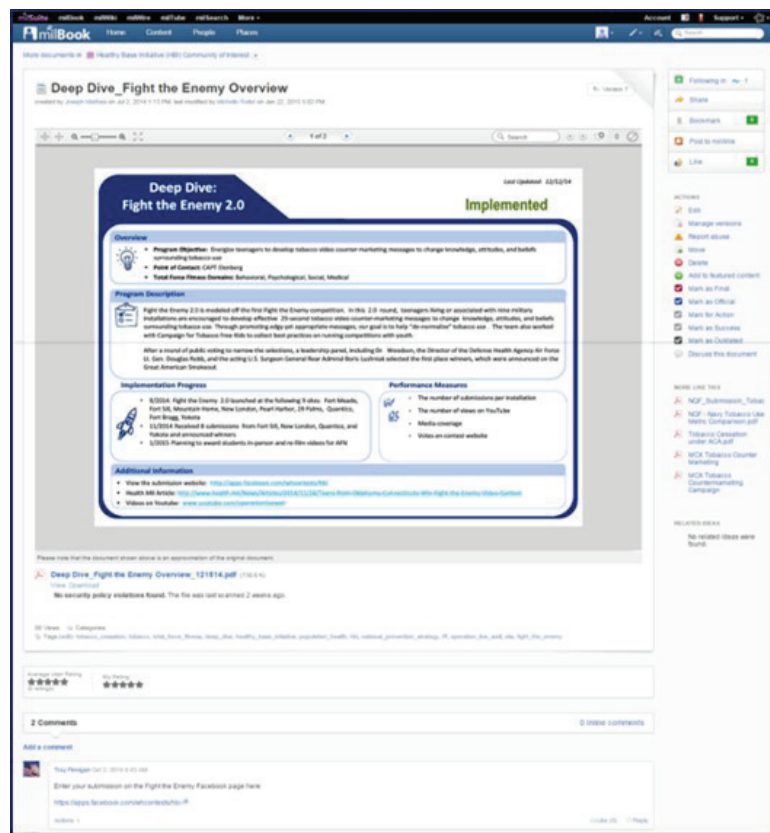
milSuite milBook milWiki milWire milTube milSearch More

Account Support

milBook Home Content People Places

More documents in Healthy Base Initiative (HBI) Community of Interest

Deep Dive_Fight the Enemy Overview

created by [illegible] on Jul 2, 2014 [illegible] last modified by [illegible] on Jan 22, 2015 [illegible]

Version 7

1 of 2

Search

Deep Dive:
Fight the Enemy 2.0

Last Updated: 12/12/14

Implemented

Overview

• Program Objective: Energize teenagers to develop tobacco video counter marketing messages to change knowledge, attitudes, and beliefs surrounding tobacco use
• Point of Contact: CAPT Ekmberg
• Total Force Fitness Domains: Behavioral, Psychological, Social, Medical

Program Description

Fight the Enemy 2.0 is modeled off the first Fight the Enemy competition. In this 2.0 round, teenagers living or associated with nine military installations are encouraged to develop effective 20-second tobacco video counter-marketing messages to change knowledge, attitudes, and beliefs surrounding tobacco use. Through promoting edgy yet appropriate messages, our goal is to help "de-normalize" tobacco use. The team also worked with Campaign for Tobacco Free Kids to collect best practices on running competitions with youth.

After a round of public voting to narrow the selections, a leadership panel, including Dr. Woodson, the Director of the Defense Health Agency Air Force Lt. Gen. Douglas Robb, and the acting U.S. Surgeon General Rear Admiral Boris Lushniak selected the first place winners, which were announced on the Great American Smokeout.

Implementation Progress

• 9/2014: Fight the Enemy 2.0 launched at the following 9 sites: Fort Meade, Fort Sill, Mountain Home, New London, Pearl Harbor, 29 Palms, Quantico, Fort Bragg, Yokota
• 11/2014 Received 8 submissions from Fort Sill, New London, Quantico, and Yokota and announced winners
• 1/2015: Planning to award students in-person and re-film videos for AFN

Performance Measures

• The number of submissions per installation
• The number of views on YouTube
• Media coverage
• Votes on contest website

Additional Information

• View the submission website: https://apps.facebook.com/ehcontests/ftb/
• Health.Mil Article: http://www.health.mil/News/Articles/2014/11/28/Teens-from-Oklahoma-Connecticut-Win-Fight-the-Enemy-Video-Contest
• Videos on Youtube: www.youtube.com/operationlivewell

Please note that the document shown above is an approximation of the original document.

Deep Dive_Fight the Enemy Overview_121614.pdf

View Download

No security policy violations found. The file was last scanned 2 weeks ago.

Views Categories

Tags: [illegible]

Average User Rating

My Rating

2 Comments

0 inline comments

Add a comment

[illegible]

Enter your submission on the Fight the Enemy Facebook page here:

https://apps.facebook.com/ehcontests/ftb/

Like Reply

Following in

Share

Bookmark

Post to milWire

Like

ACTIONS

Edit
Manage versions
Report abuse
Move
Delete
Add to featured content
Mark as Final
Mark as Official
Mark for Action
Mark as Success
Mark as Outdated
Discuss this document

MORE LIKE THIS

NQF_Submission_Tobac
NQF - Navy Tobacco Use Metric Comparison.pdf
Tobacco Cessation under ACA.pdf
MCX Tobacco Counter Marketing
MCX Tobacco Countermarketing Campaign

RELATED IDEAS

No related ideas were found.